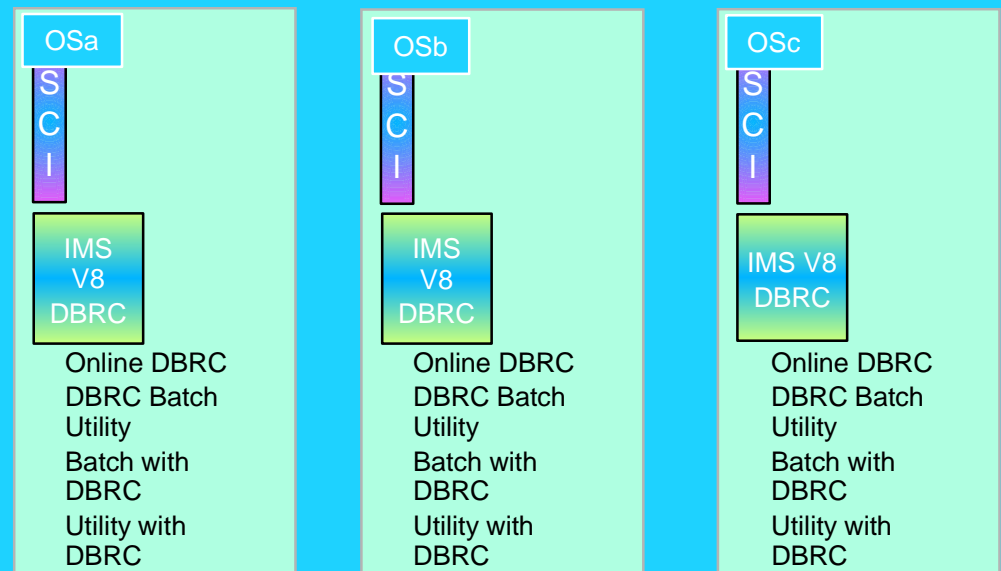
OSa

S
C
I

IMS
V8
DBRC

Online DBRC
DBRC Batch Utility
Batch with DBRC
Utility with DBRC

OSb

S
C
I

IMS
V8
DBRC

Online DBRC
DBRC Batch Utility
Batch with DBRC
Utility with DBRC

OSc

S
C
I

IMS V8
DBRC

Online DBRC
DBRC Batch Utility
Batch with DBRC
Utility with DBRC